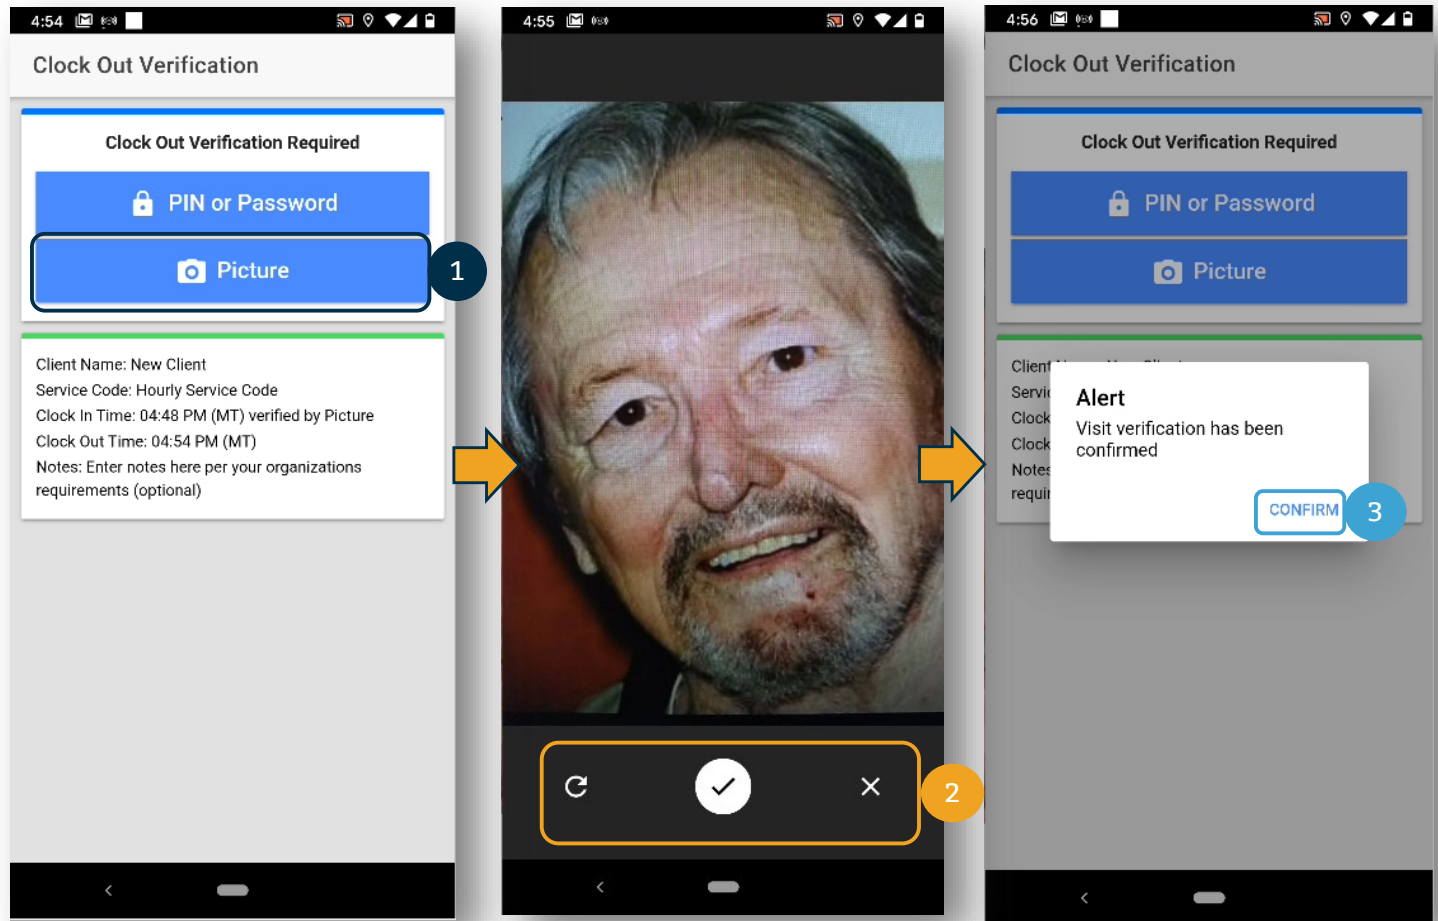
4:54

Clock Out Verification

Clock Out Verification Required

PIN or Password

Picture

1

Client Name: New Client
Service Code: Hourly Service Code
Clock In Time: 04:48 PM (MT) verified by Picture
Clock Out Time: 04:54 PM (MT)
Notes: Enter notes here per your organizations requirements (optional)

4:55

2

4:56

Clock Out Verification

Clock Out Verification Required

PIN or Password

Picture

Client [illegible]
Servi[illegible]
Clock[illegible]
Clock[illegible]
Notes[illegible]
requi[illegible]

Alert

Visit verification has been confirmed

CONFIRM

3